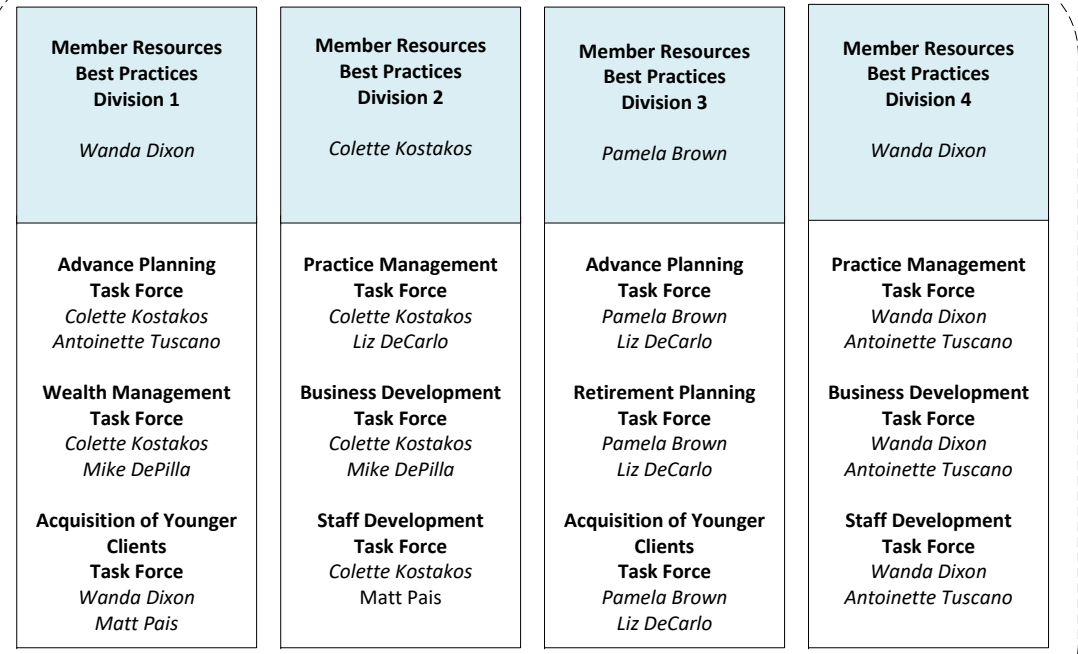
**Member Resources Best Practices Division 1**

*Wanda Dixon*

**Advance Planning Task Force**
*Colette Kostakos*
*Antoinette Tuscano*

**Wealth Management Task Force**
*Colette Kostakos*
*Mike DePilla*

**Acquisition of Younger Clients Task Force**
*Wanda Dixon*
*Matt Pais*

**Member Resources Best Practices Division 2**

*Colette Kostakos*

**Practice Management Task Force**
*Colette Kostakos*
*Liz DeCarlo*

**Business Development Task Force**
*Colette Kostakos*
*Mike DePilla*

**Staff Development Task Force**
*Colette Kostakos*
Matt Pais

**Member Resources Best Practices Division 3**

*Pamela Brown*

**Advance Planning Task Force**
*Pamela Brown*
*Liz DeCarlo*

**Retirement Planning Task Force**
*Pamela Brown*
*Liz DeCarlo*

**Acquisition of Younger Clients Task Force**
*Pamela Brown*
*Liz DeCarlo*

**Member Resources Best Practices Division 4**

*Wanda Dixon*

**Practice Management Task Force**
*Wanda Dixon*
*Antoinette Tuscano*

**Business Development Task Force**
*Wanda Dixon*
*Antoinette Tuscano*

**Staff Development Task Force**
*Wanda Dixon*
*Antoinette Tuscano*